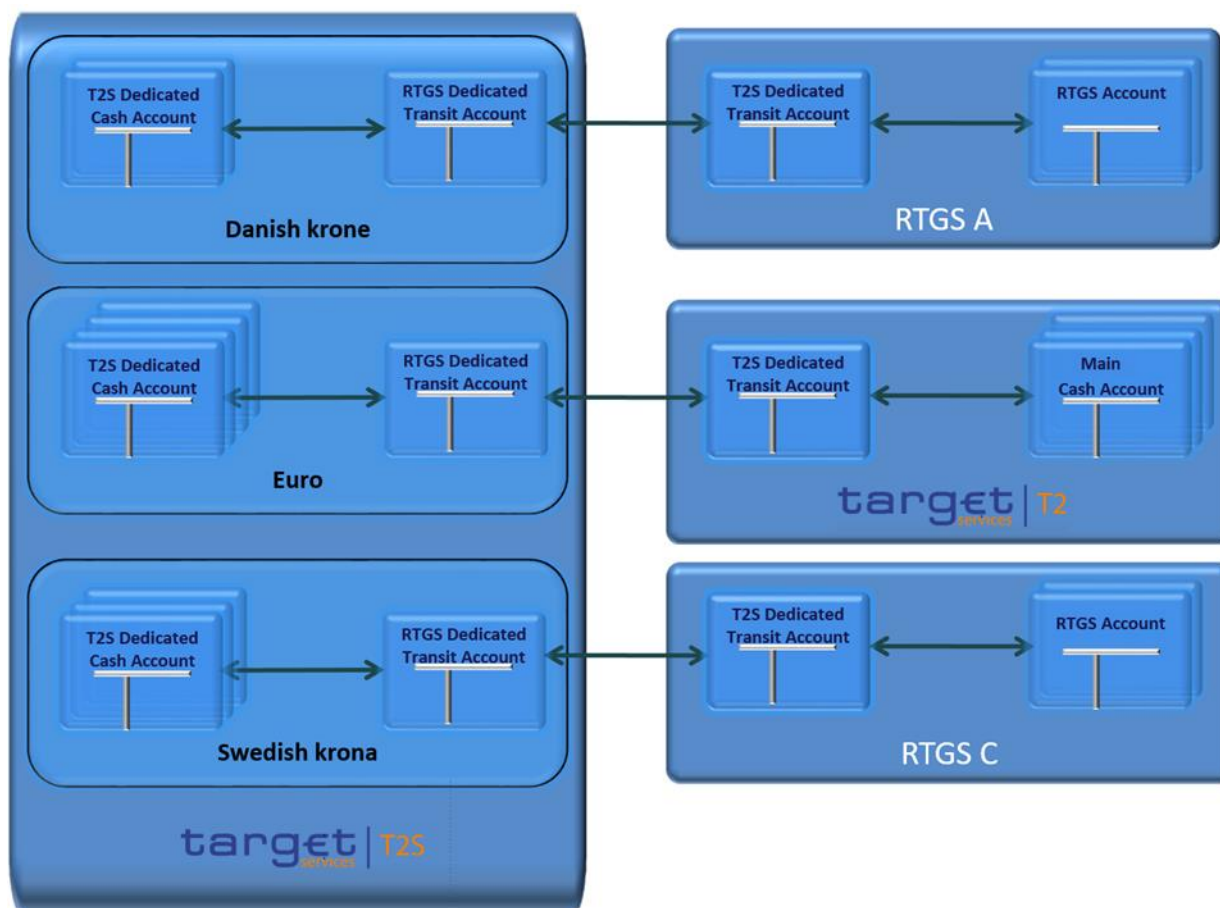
T2S Dedicated Cash Account

RTGS Dedicated Transit Account

Danish krone

T2S Dedicated Transit Account

RTGS Account

RTGS A

T2S Dedicated Cash Account

RTGS Dedicated Transit Account

Euro

T2S Dedicated Transit Account

Main Cash Account

target services | T2

T2S Dedicated Cash Account

RTGS Dedicated Transit Account

Swedish krona

T2S Dedicated Transit Account

RTGS Account

RTGS C

target services | T2S